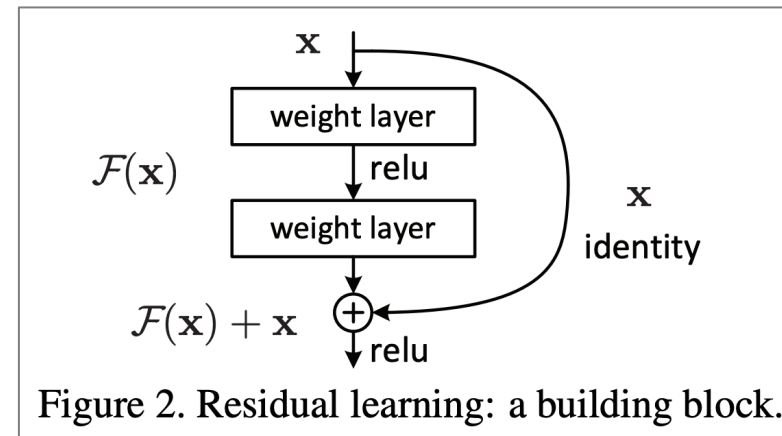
$\mathbf{x}$

weight layer

$\mathcal{F}(\mathbf{x})$

relu

weight layer

$\mathbf{x}$

identity

$\mathcal{F}(\mathbf{x}) + \mathbf{x}$

$\oplus$

relu

Figure 2. Residual learning: a building block.